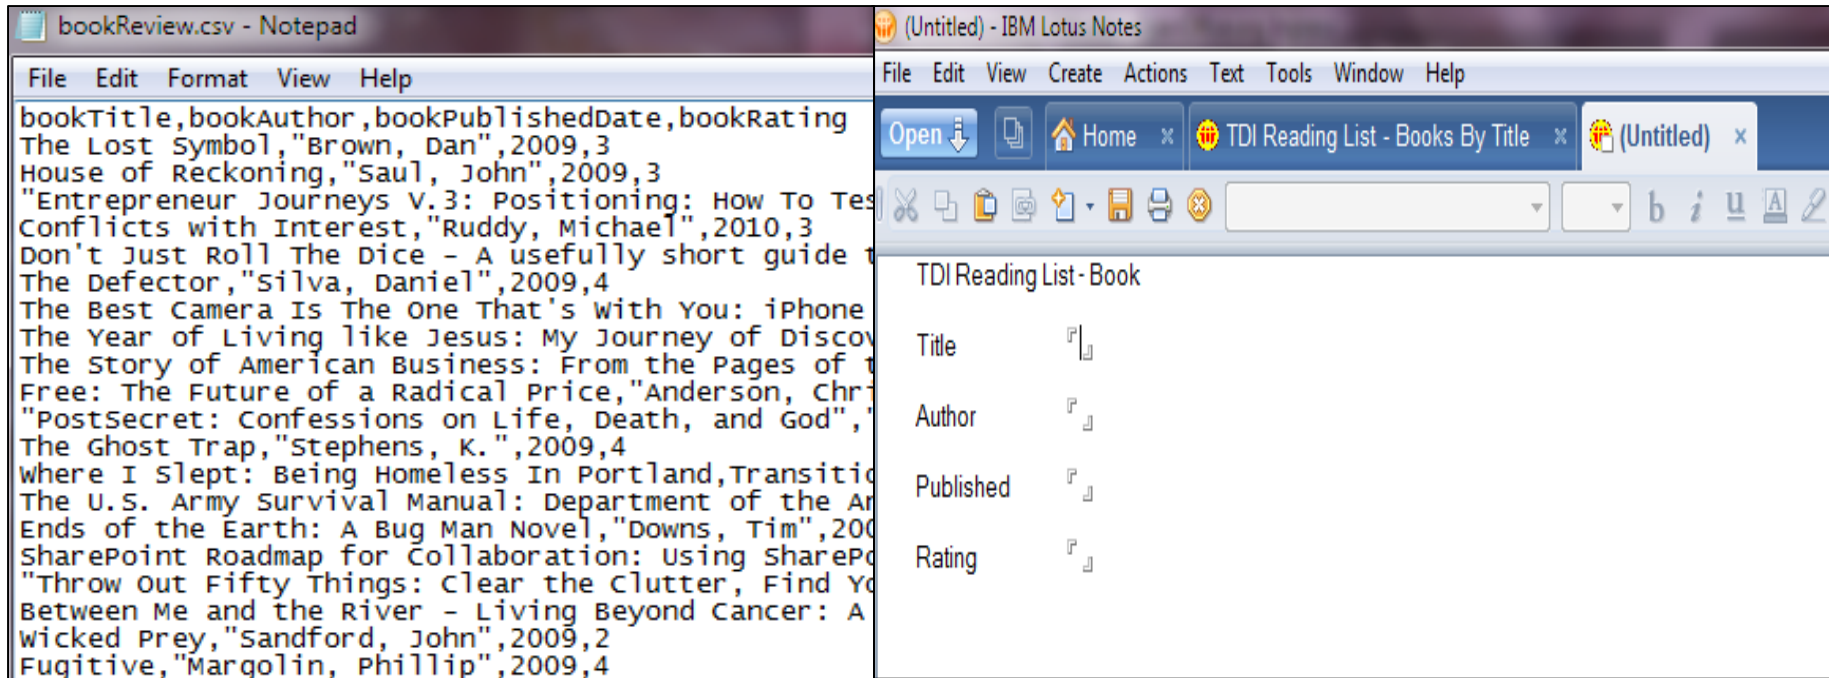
bookReview.csv - Notepad

File Edit Format View Help

bookTitle,bookAuthor,bookPublishedDate,bookRating
The Lost Symbol,"Brown, Dan",2009,3
House of Reckoning,"Saul, John",2009,3
"Entrepreneur Journeys V.3: Positioning: How To Tes
Conflicts with Interest,"Ruddy, Michael",2010,3
Don't Just Roll The Dice - A usefully short guide t
The Defector,"Silva, Daniel",2009,4
The Best Camera Is The One That's With You: iPhone
The Year of Living like Jesus: My Journey of Discov
The Story of American Business: From the Pages of t
Free: The Future of a Radical Price,"Anderson, Chri
"PostSecret: Confessions on Life, Death, and God",'
The Ghost Trap,"Stephens, K.",2009,4
Where I Slept: Being Homeless In Portland,Transitic
The U.S. Army Survival Manual: Department of the Ar
Ends of the Earth: A Bug Man Novel,"Downs, Tim",200
SharePoint Roadmap for Collaboration: Using SharePo
"Throw Out Fifty Things: Clear the Clutter, Find Yo
Between Me and the River - Living Beyond Cancer: A
Wicked Prey,"Sandford, John",2009,2
Fugitive,"Margolin, Phillip",2009,4

(Untitled) - IBM Lotus Notes

File Edit View Create Actions Text Tools Window Help

Open Home × TDI Reading List - Books By Title × (Untitled) ×

b i u

TDI Reading List - Book

Title

Author

Published

Rating